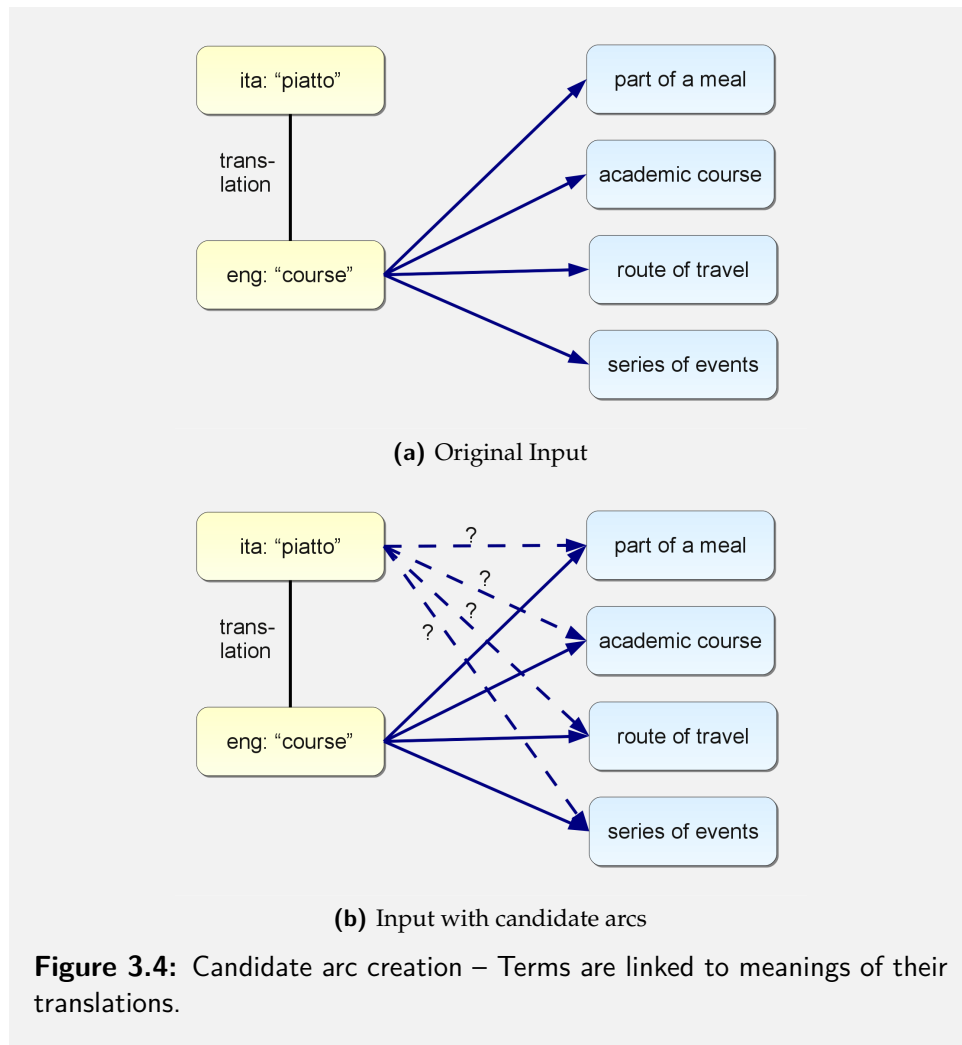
ita: “piatto”

translation

eng: “course”

part of a meal

academic course

route of travel

series of events

**(a)** Original Input

ita: “piatto”

translation

eng: “course”

?

?

?

?

part of a meal

academic course

route of travel

series of events

**(b)** Input with candidate arcs

**Figure 3.4:** Candidate arc creation – Terms are linked to meanings of their translations.